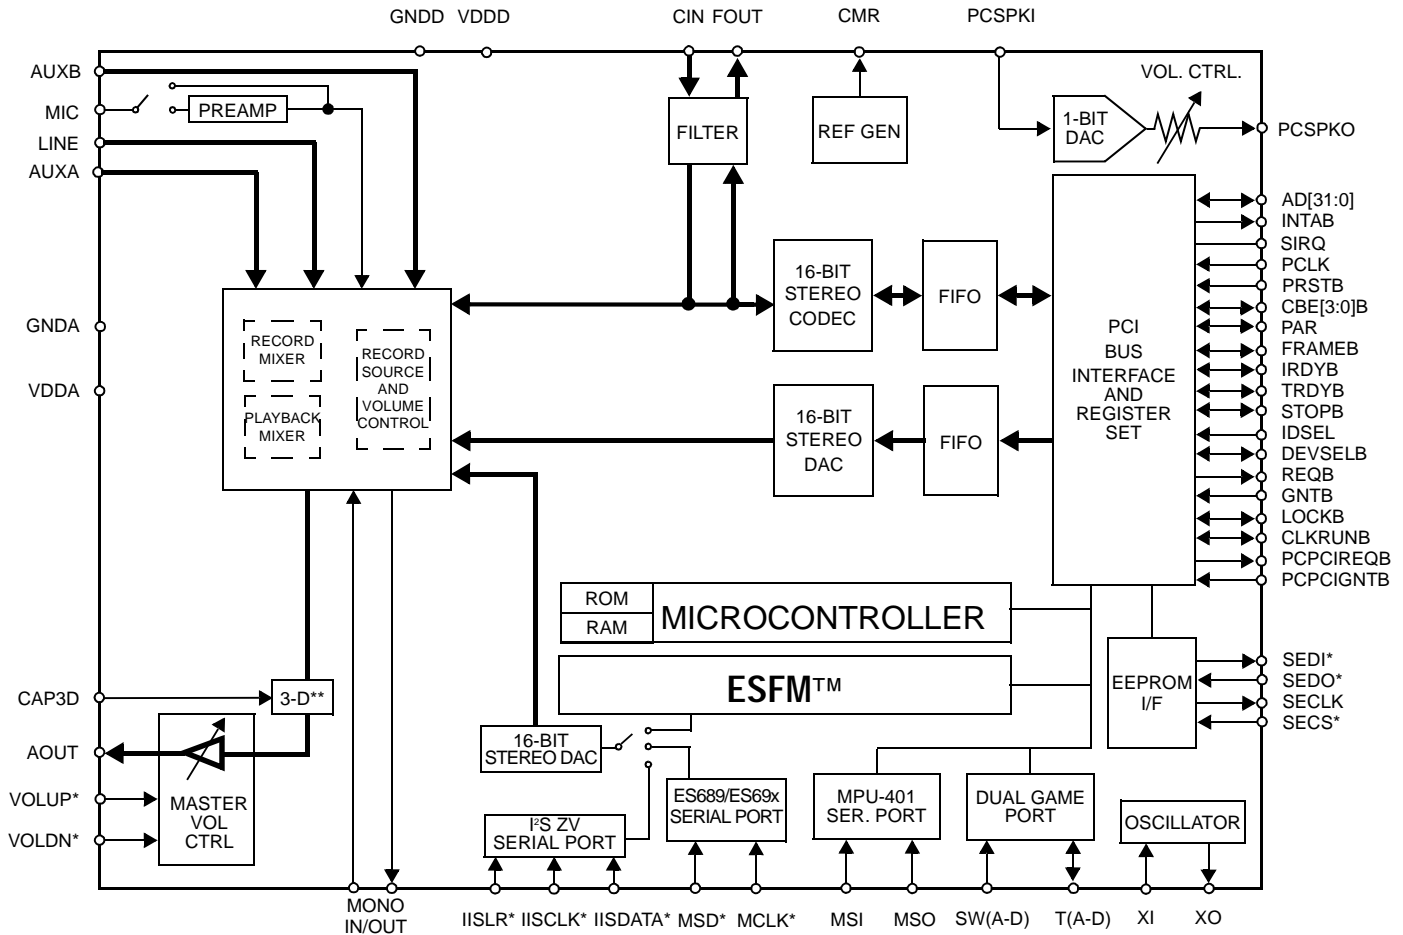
GNDD VDDD CIN FOUT CMR PCSPKI

AUXB
MIC
LINE
AUXA
PREAMP
FILTER
REF GEN
VOL. CTRL.
1-BIT DAC
PCSPKO

GNDA
VDDA

RECORD MIXER
PLAYBACK MIXER
RECORD SOURCE AND VOLUME CONTROL

16-BIT STEREO CODEC
FIFO
16-BIT STEREO DAC
FIFO

PCI BUS INTERFACE AND REGISTER SET

AD[31:0]
INTAB
SIRQ
PCLK
PRSTB
CBE[3:0]B
PAR
FRAMEB
IRDYB
TRDYB
STOPB
IDSEL
DEVSELB
REQB
GNTB
LOCKB
CLKRUNB
PCPCIREQB
PCPCIGNTB

ROM
RAM
MICROCONTROLLER
ESFM™

EEPROM I/F
SEDI*
SEDO*
SECLK
SECS*

CAP3D
3-D**
AOUT
VOLUP*
VOLDN*
MASTER VOL CTRL

16-BIT STEREO DAC
I²S ZV SERIAL PORT
ES689/ES69x SERIAL PORT
MPU-401 SER. PORT
DUAL GAME PORT
OSCILLATOR

MONO IN/OUT
IISLR* IISCLK* IISDATA* MSD* MCLK* MSI MSO SW(A-D) T(A-D) XI XO